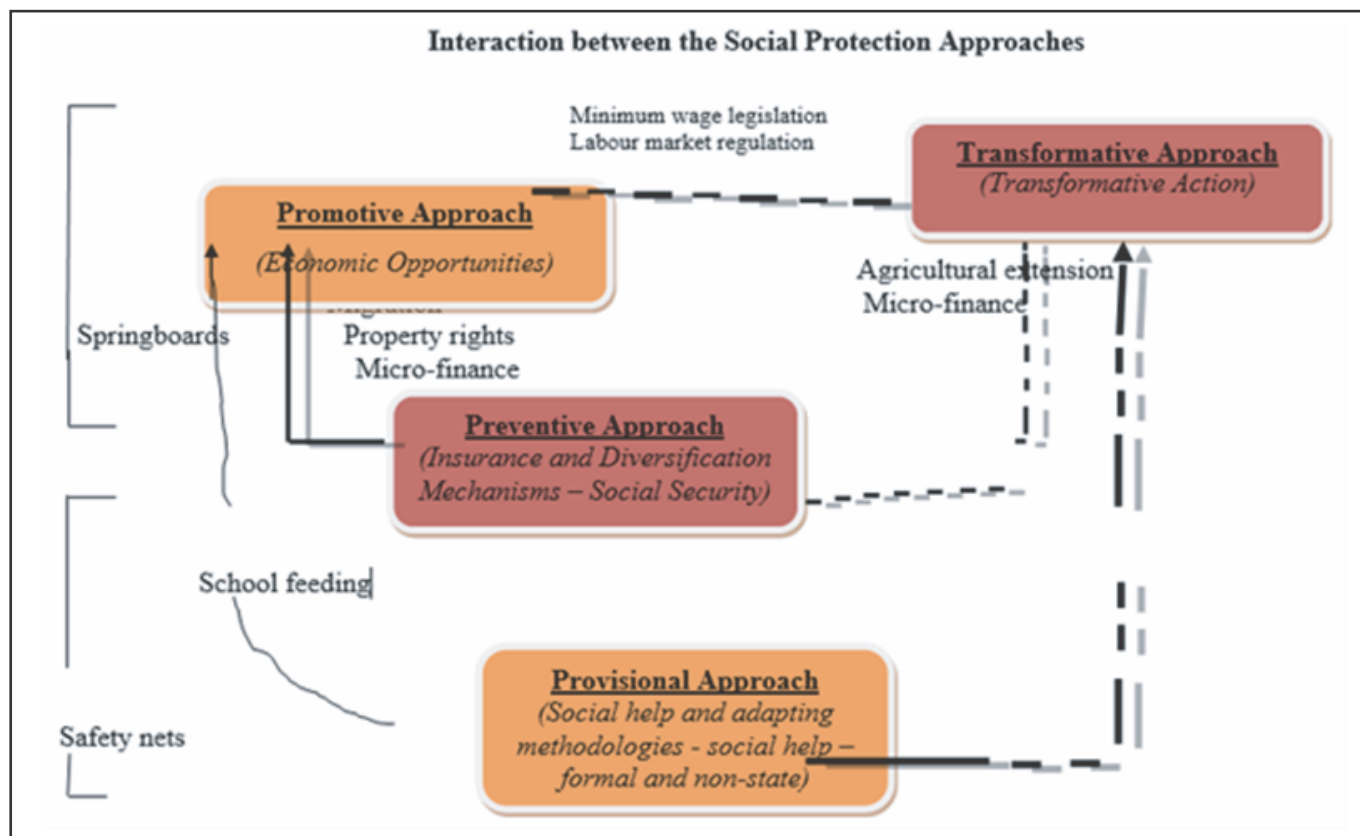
Interaction between the Social Protection Approaches

Minimum wage legislation
Labour market regulation

Transformative Approach
(Transformative Action)

Promotive Approach
(Economic Opportunities)

Agricultural extension
Micro-finance

Springboards

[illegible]
Property rights
Micro-finance

Preventive Approach
(Insurance and Diversification Mechanisms – Social Security)

School feeding

Provisional Approach
(Social help and adapting methodologies - social help – formal and non-state)

Safety nets